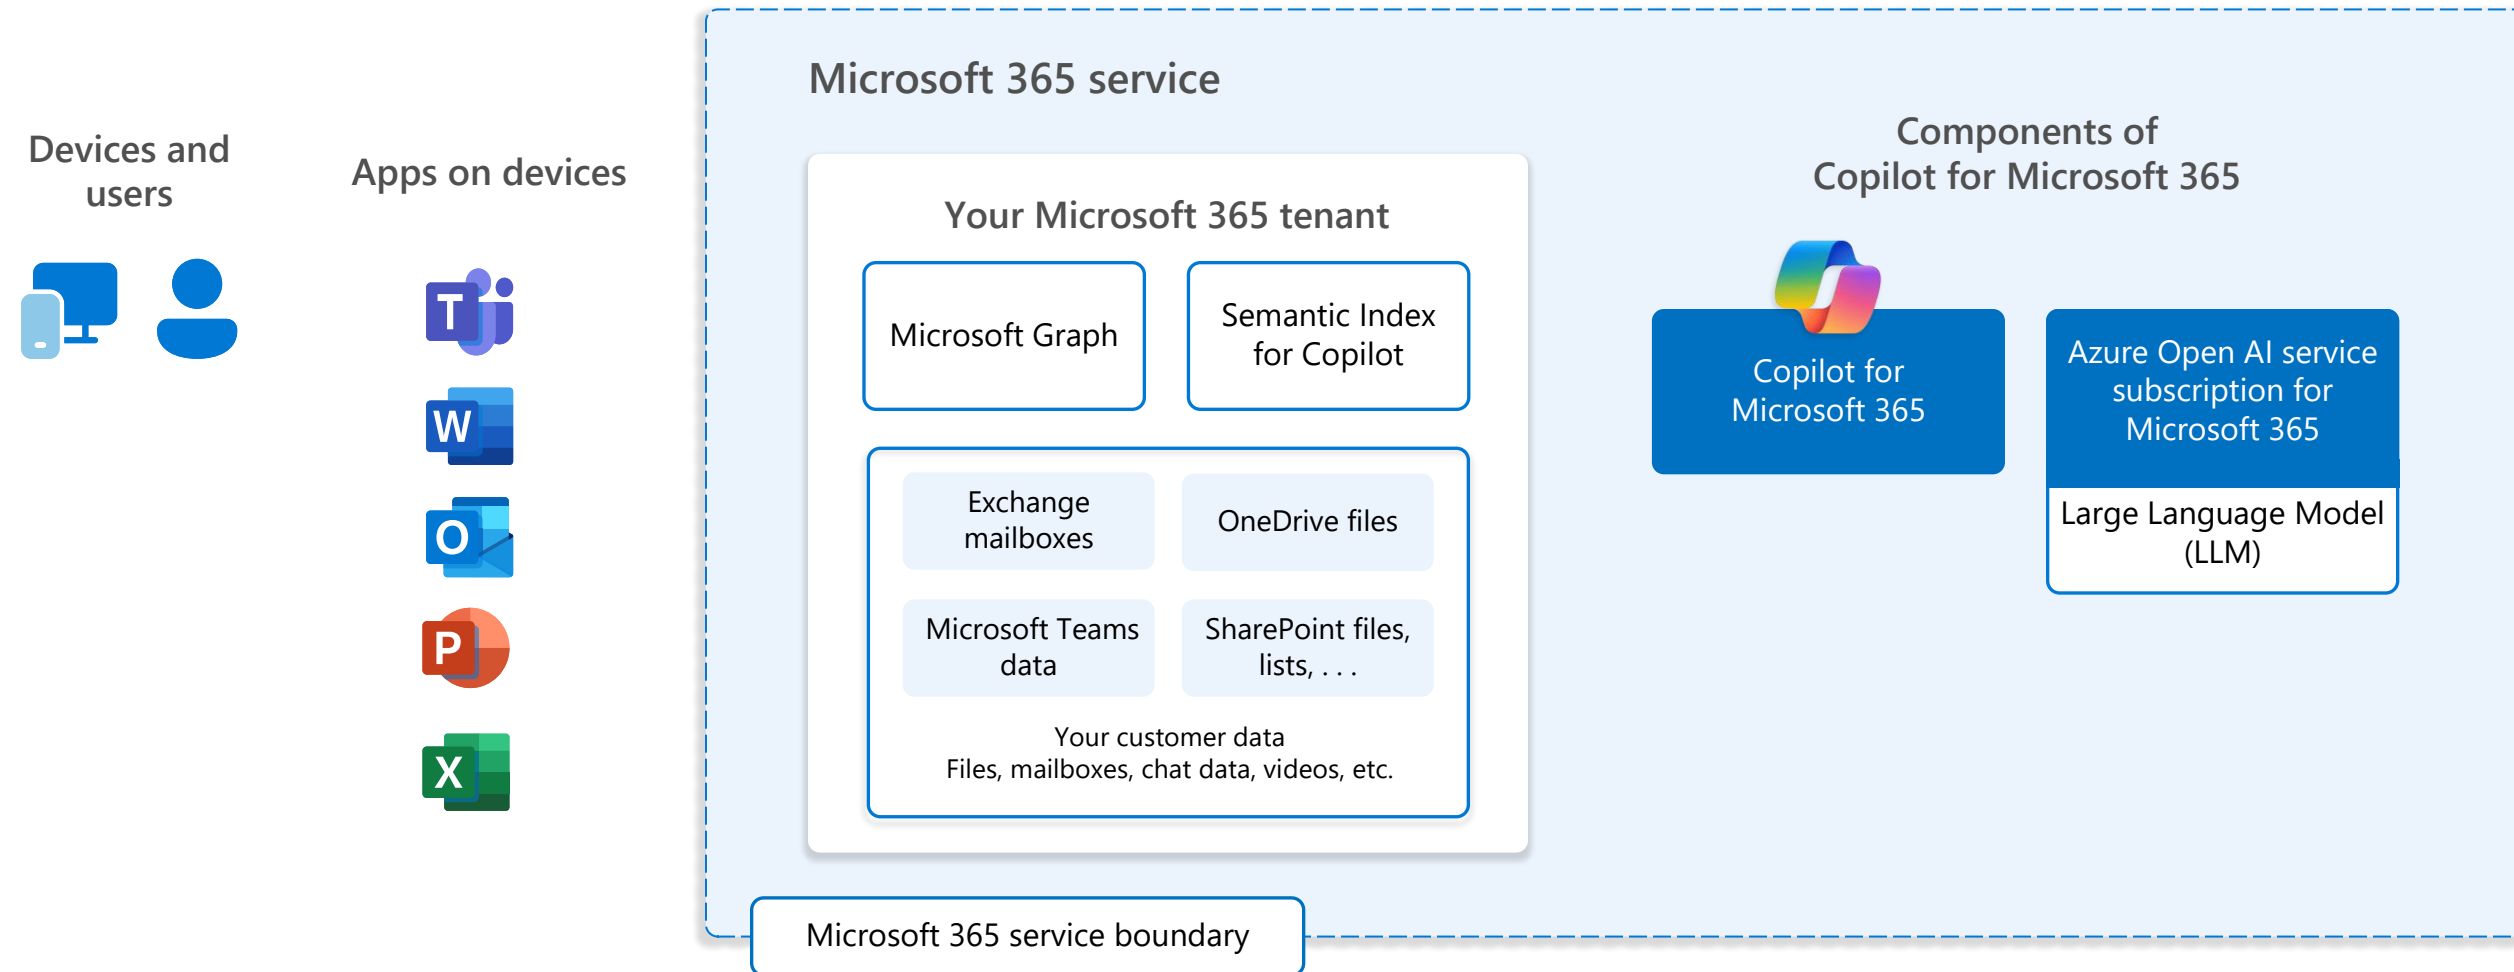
Devices and users

Apps on devices

T

W

O

P

X

Microsoft 365 service

Your Microsoft 365 tenant

Microsoft Graph

Semantic Index for Copilot

Exchange mailboxes

OneDrive files

Microsoft Teams data

SharePoint files, lists, . . .

Your customer data
Files, mailboxes, chat data, videos, etc.

Components of Copilot for Microsoft 365

Copilot for Microsoft 365

Azure Open AI service subscription for Microsoft 365

Large Language Model (LLM)

Microsoft 365 service boundary